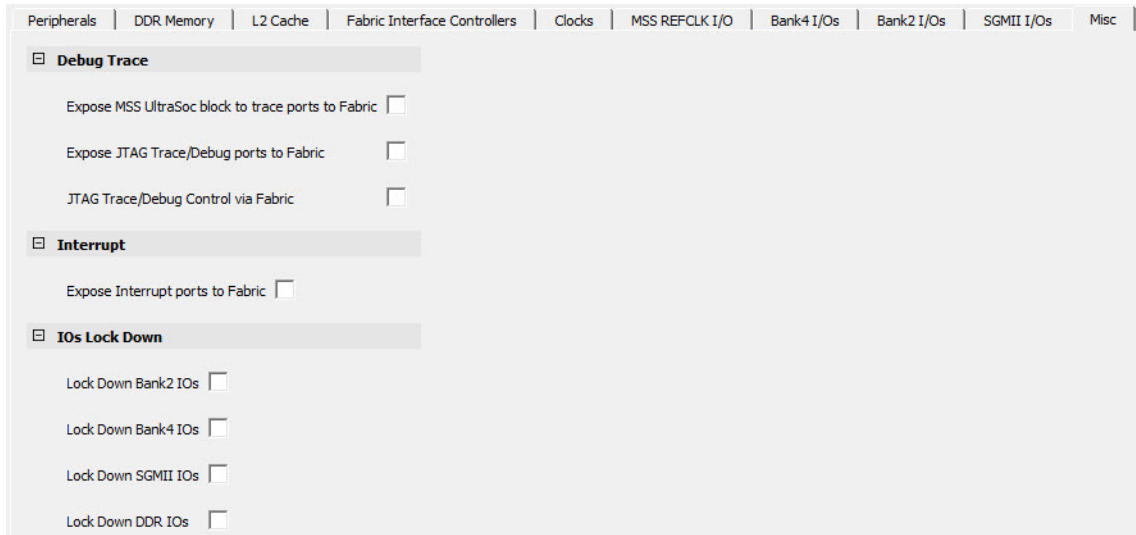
Peripherals | DDR Memory | L2 Cache | Fabric Interface Controllers | Clocks | MSS REFCLK I/O | Bank4 I/Os | Bank2 I/Os | SGMII I/Os | Misc

⊟ Debug Trace

Expose MSS UltraSoc block to trace ports to Fabric

Expose JTAG Trace/Debug ports to Fabric

JTAG Trace/Debug Control via Fabric

⊟ Interrupt

Expose Interrupt ports to Fabric

⊟ IOs Lock Down

Lock Down Bank2 IOs

Lock Down Bank4 IOs

Lock Down SGMII IOs

Lock Down DDR IOs